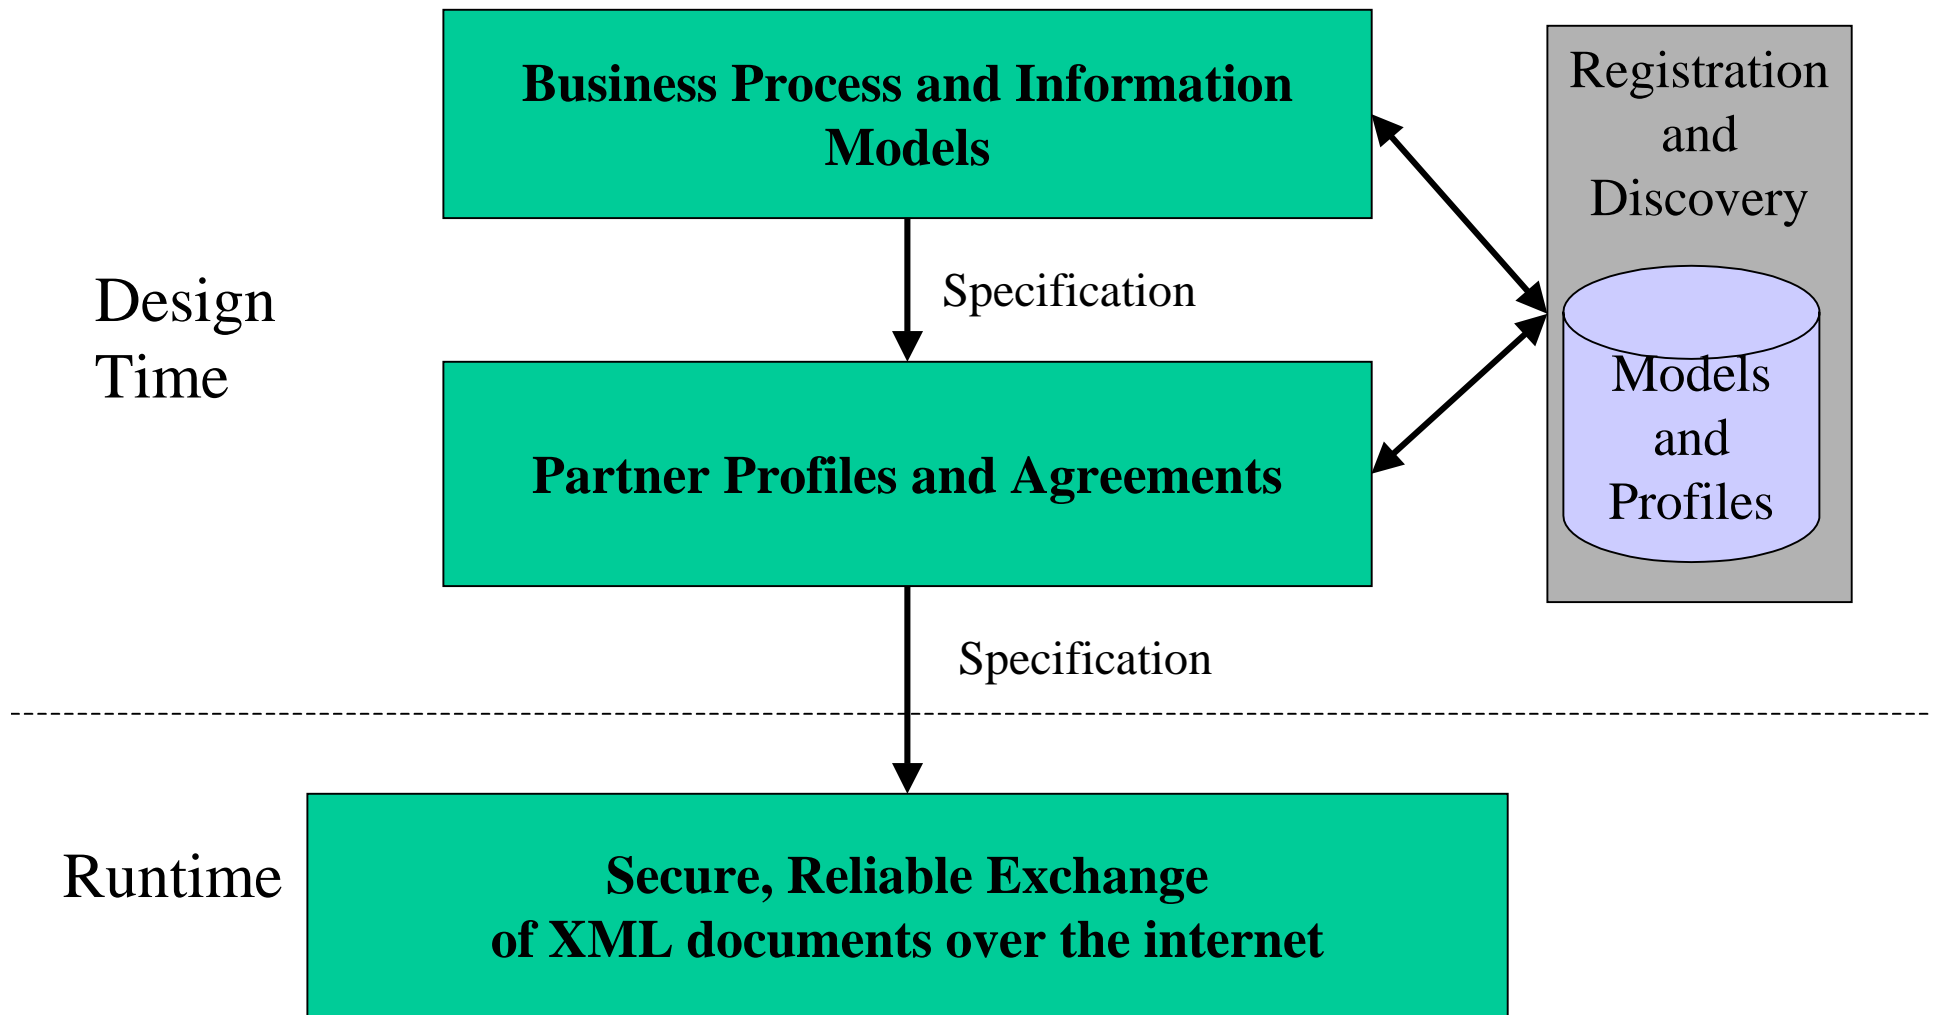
Business Process and Information Models

Registration and Discovery

Specification

Design Time

Models and Profiles

Partner Profiles and Agreements

Specification

Runtime

Secure, Reliable Exchange of XML documents over the internet